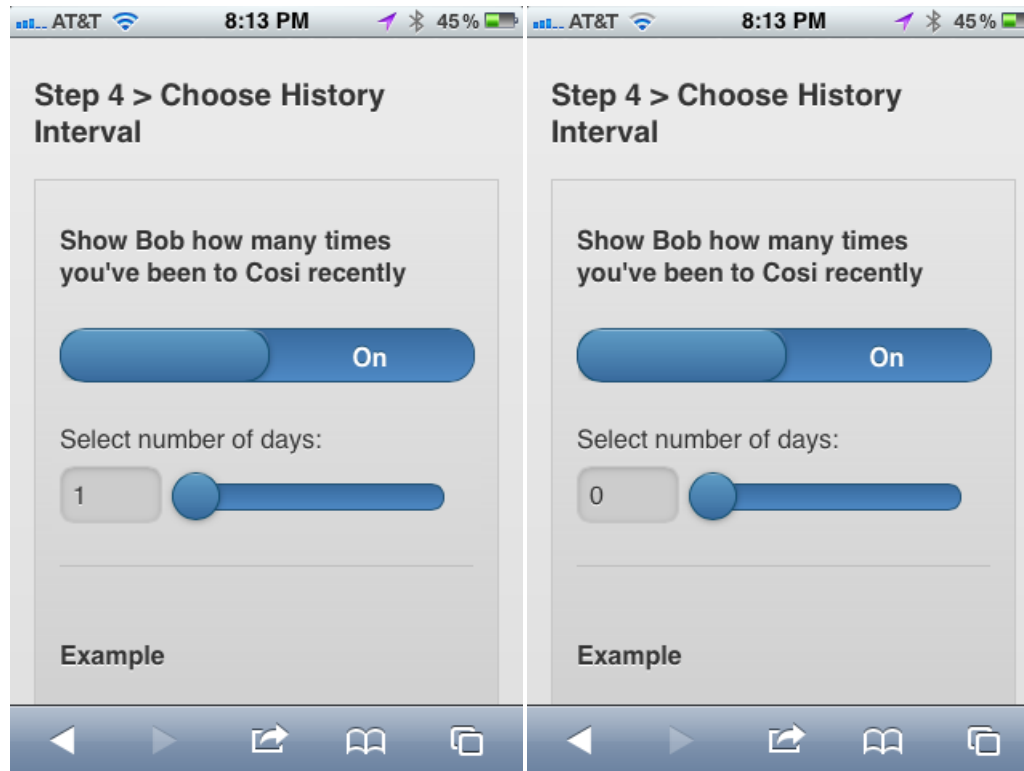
AT&T 8:13 PM 45%

Step 4 > Choose History Interval

Show Bob how many times you've been to Cosi recently

On

Select number of days:

1

Example

AT&T 8:13 PM 45%

Step 4 > Choose History Interval

Show Bob how many times you've been to Cosi recently

On

Select number of days:

0

Example